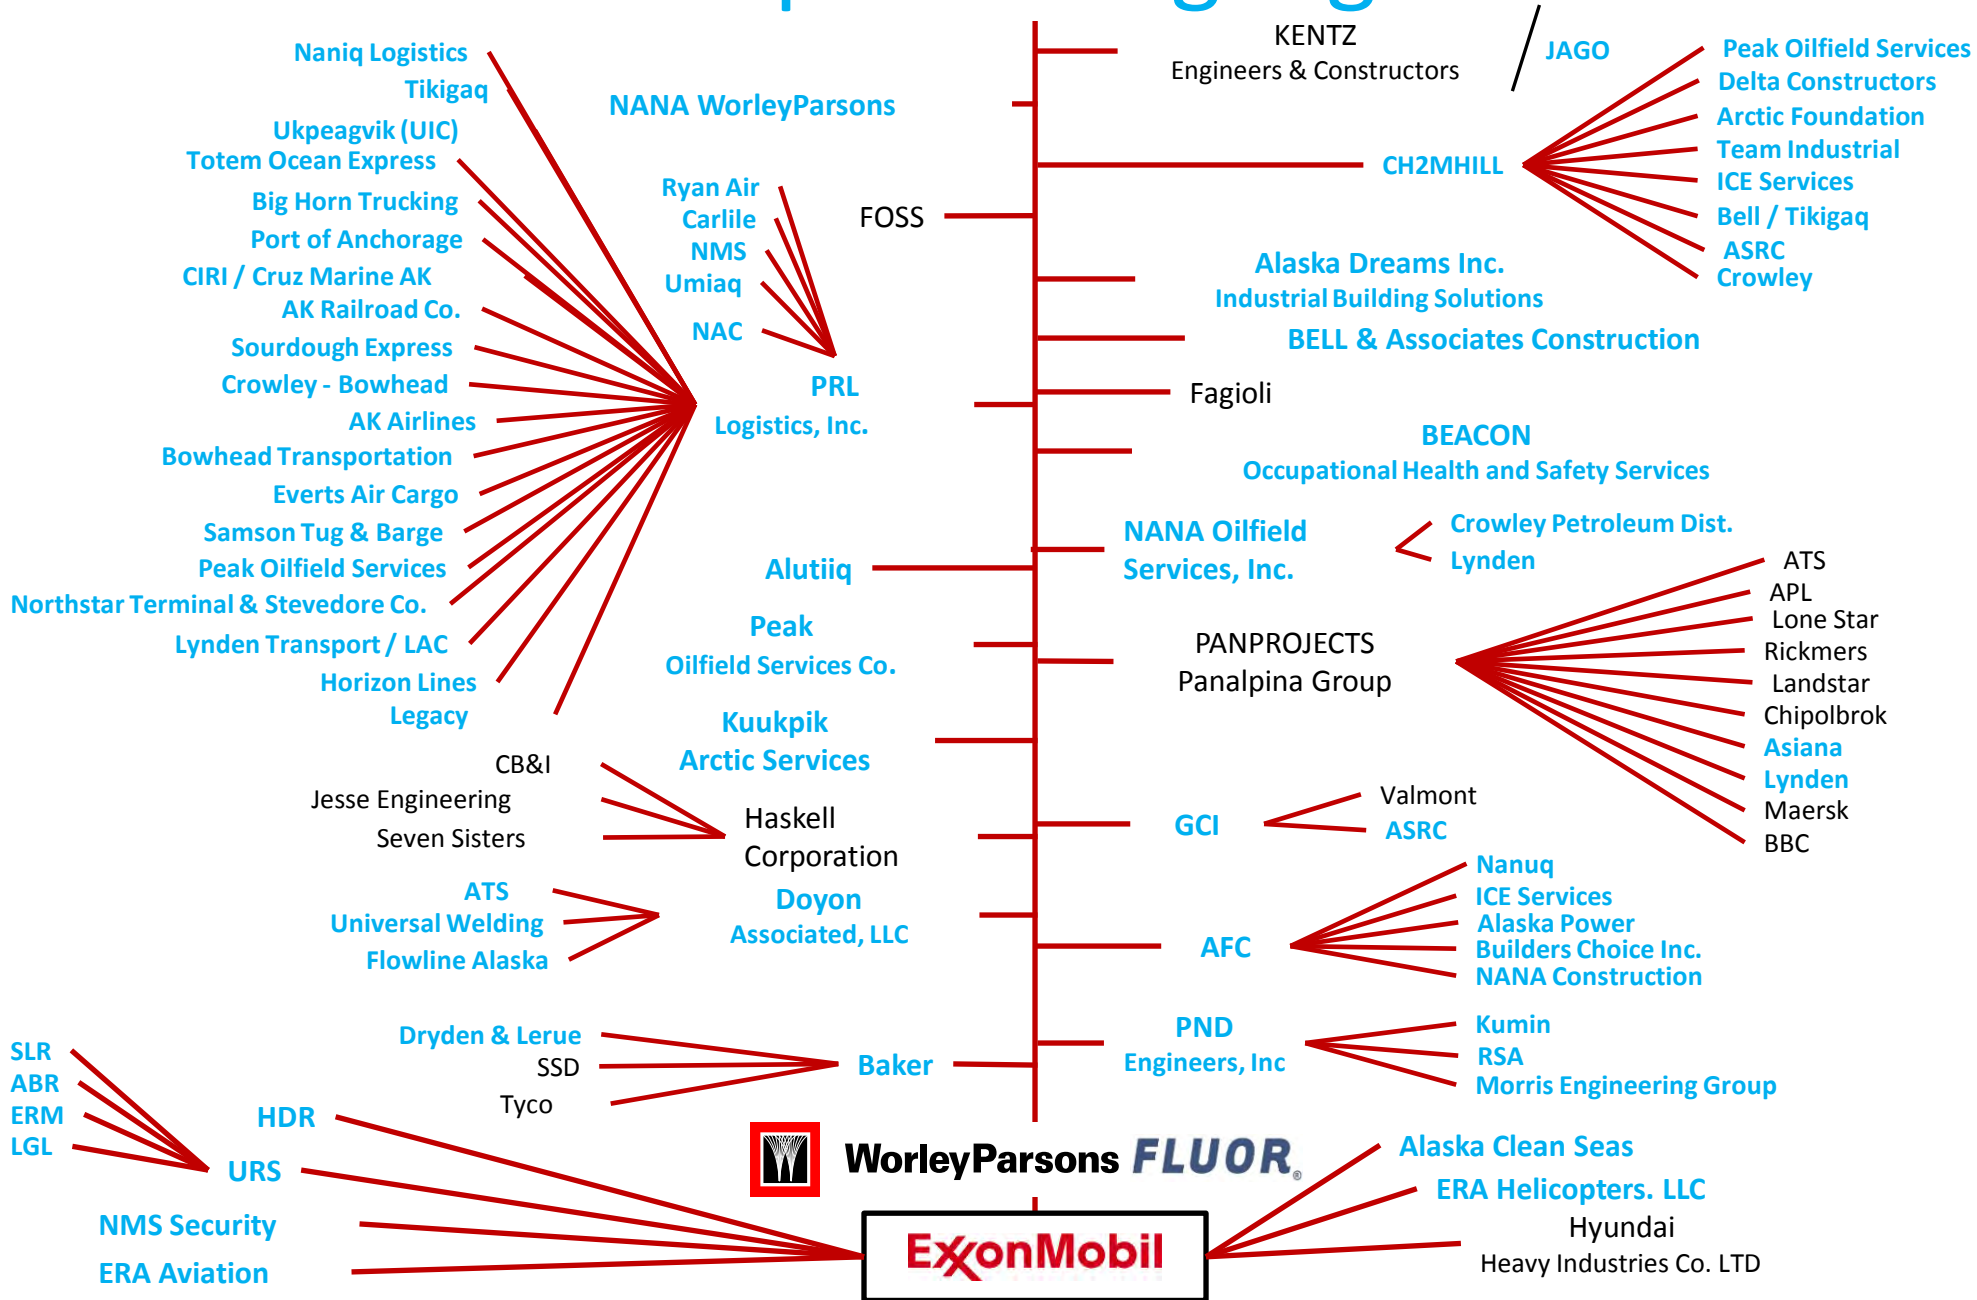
Naniq Logistics
Tikigaq
Ukpeagvik (UIC)
Totem Ocean Express
Big Horn Trucking
Port of Anchorage
CIRI / Cruz Marine AK
AK Railroad Co.
Sourdough Express
Crowley - Bowhead
AK Airlines
Bowhead Transportation
Everts Air Cargo
Samson Tug & Barge
Peak Oilfield Services
Northstar Terminal & Stevedore Co.
Lynden Transport / LAC
Horizon Lines
Legacy

NANA WorleyParsons

Ryan Air
Carlile
NMS
Umiaq
NAC

FOSS

PRL
Logistics, Inc.

KENTZ
Engineers & Constructors

JAGO

Peak Oilfield Services
Delta Constructors
Arctic Foundation
Team Industrial
ICE Services
Bell / Tikigaq
ASRC
Crowley

CH2MHILL

Alaska Dreams Inc.
Industrial Building Solutions

BELL & Associates Construction

Fagioli

BEACON
Occupational Health and Safety Services

NANA Oilfield Services, Inc.

Crowley Petroleum Dist.
Lynden

Alutiiq

Peak
Oilfield Services Co.

PANPROJECTS
Panalpina Group

ATS
APL
Lone Star
Rickmers
Landstar
Chipolbrok
Asiana
Lynden
Maersk
BBC

Kuukpik
Arctic Services

CB&I
Jesse Engineering
Seven Sisters

Haskell
Corporation

GCI

Valmont
ASRC

ATS
Universal Welding
Flowline Alaska

Doyon
Associated, LLC

AFC

Nanuq
ICE Services
Alaska Power
Builders Choice Inc.
NANA Construction

Dryden & Lerue
SSD
Tyco

Baker

PND
Engineers, Inc

Kumin
RSA
Morris Engineering Group

SLR
ABR
ERM
LGL

HDR

URS

NMS Security

ERA Aviation

WorleyParsons FLUOR

ExxonMobil

Alaska Clean Seas
ERA Helicopters. LLC
Hyundai
Heavy Industries Co. LTD